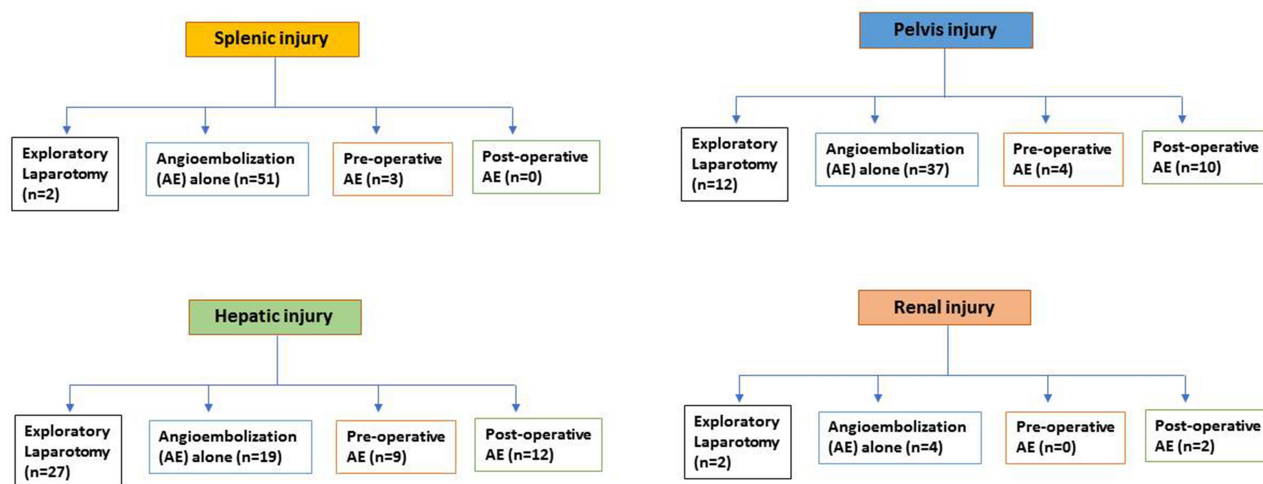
Splenic injury

Exploratory Laparotomy (n=2)

Angioembolization (AE) alone (n=51)

Pre-operative AE (n=3)

Post-operative AE (n=0)

Pelvis injury

Exploratory Laparotomy (n=12)

Angioembolization (AE) alone (n=37)

Pre-operative AE (n=4)

Post-operative AE (n=10)

Hepatic injury

Exploratory Laparotomy (n=27)

Angioembolization (AE) alone (n=19)

Pre-operative AE (n=9)

Post-operative AE (n=12)

Renal injury

Exploratory Laparotomy (n=2)

Angioembolization (AE) alone (n=4)

Pre-operative AE (n=0)

Post-operative AE (n=2)